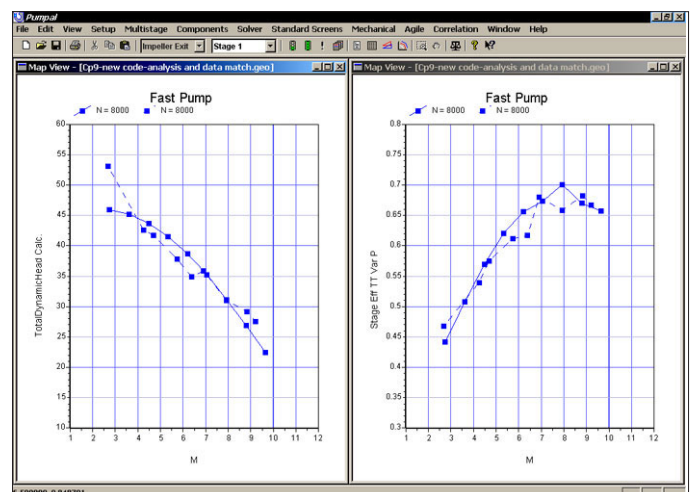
Pumpal

File Edit View Setup Multistage Components Solver Standard Screens Mechanical Agile Correlation Window Help

Impeller Exit Stage 1

Map View - [Cp9-new code-analysis and data match.geo]

Fast Pump

N = 8000 N = 8000

TotalDynamicHead Calc.

60
55
50
45
40
35
30
25
20
15
10

1 2 3 4 5 6 7 8 9 10 11 12

M

Map View - [Cp9-new code-analysis and data match.geo]

Fast Pump

N = 8000 N = 8000

Stage Eff TT Var P

0.8
0.75
0.7
0.65
0.6
0.55
0.5
0.45
0.4
0.35
0.3

1 2 3 4 5 6 7 8 9 10 11 12

M

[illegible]